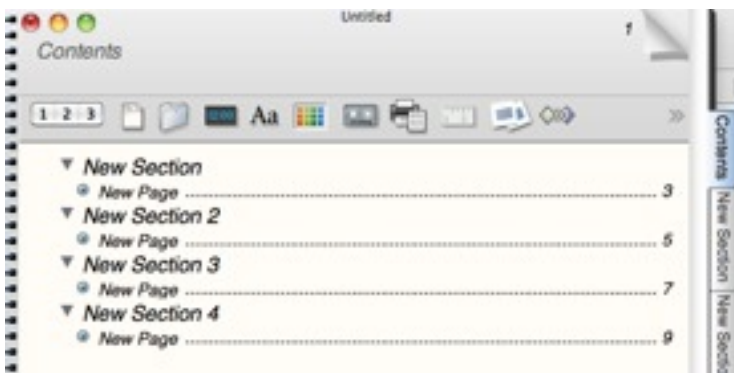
Untitled

Contents

1

1 2 3 Aa

New Section
New Page ........................................ 3
New Section 2
New Page ........................................ 5
New Section 3
New Page ........................................ 7
New Section 4
New Page ........................................ 9

Contents
New Section
New Secti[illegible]